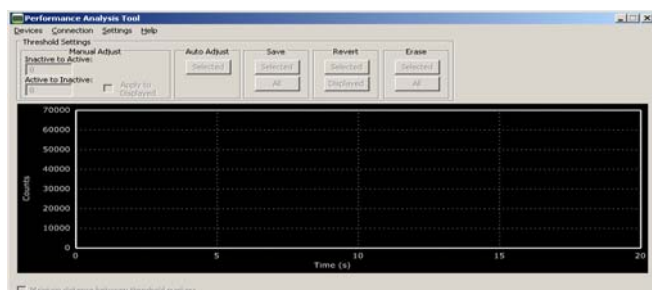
Performance Analysis Tool

Devices Connection Settings Help

Threshold Settings

Manual Adjust

Inactive to Active:

0

Active to Inactive:

0

Apply to Displayed

Auto Adjust

Selected

Save

Selected

All

Revert

Selected

Displayed

Erase

Selected

All

70000
60000
50000
40000
30000
20000
10000
0

Counts

0 5 10 15 20

Time (s)

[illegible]